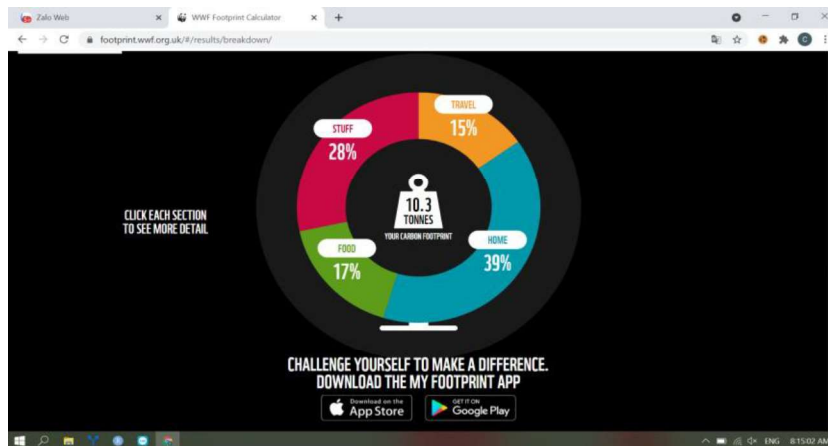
Zalo Web
WWF Footprint Calculator
footprint.wwf.org.uk/#/results/breakdown/

TRAVEL
15%

STUFF
28%

10.3
TONNES
YOUR CARBON FOOTPRINT

CLICK EACH SECTION TO SEE MORE DETAIL

FOOD
17%

HOME
39%

CHALLENGE YOURSELF TO MAKE A DIFFERENCE.
DOWNLOAD THE MY FOOTPRINT APP

Download on the App Store
GET IT ON Google Play

ENG 8:15:02 AM